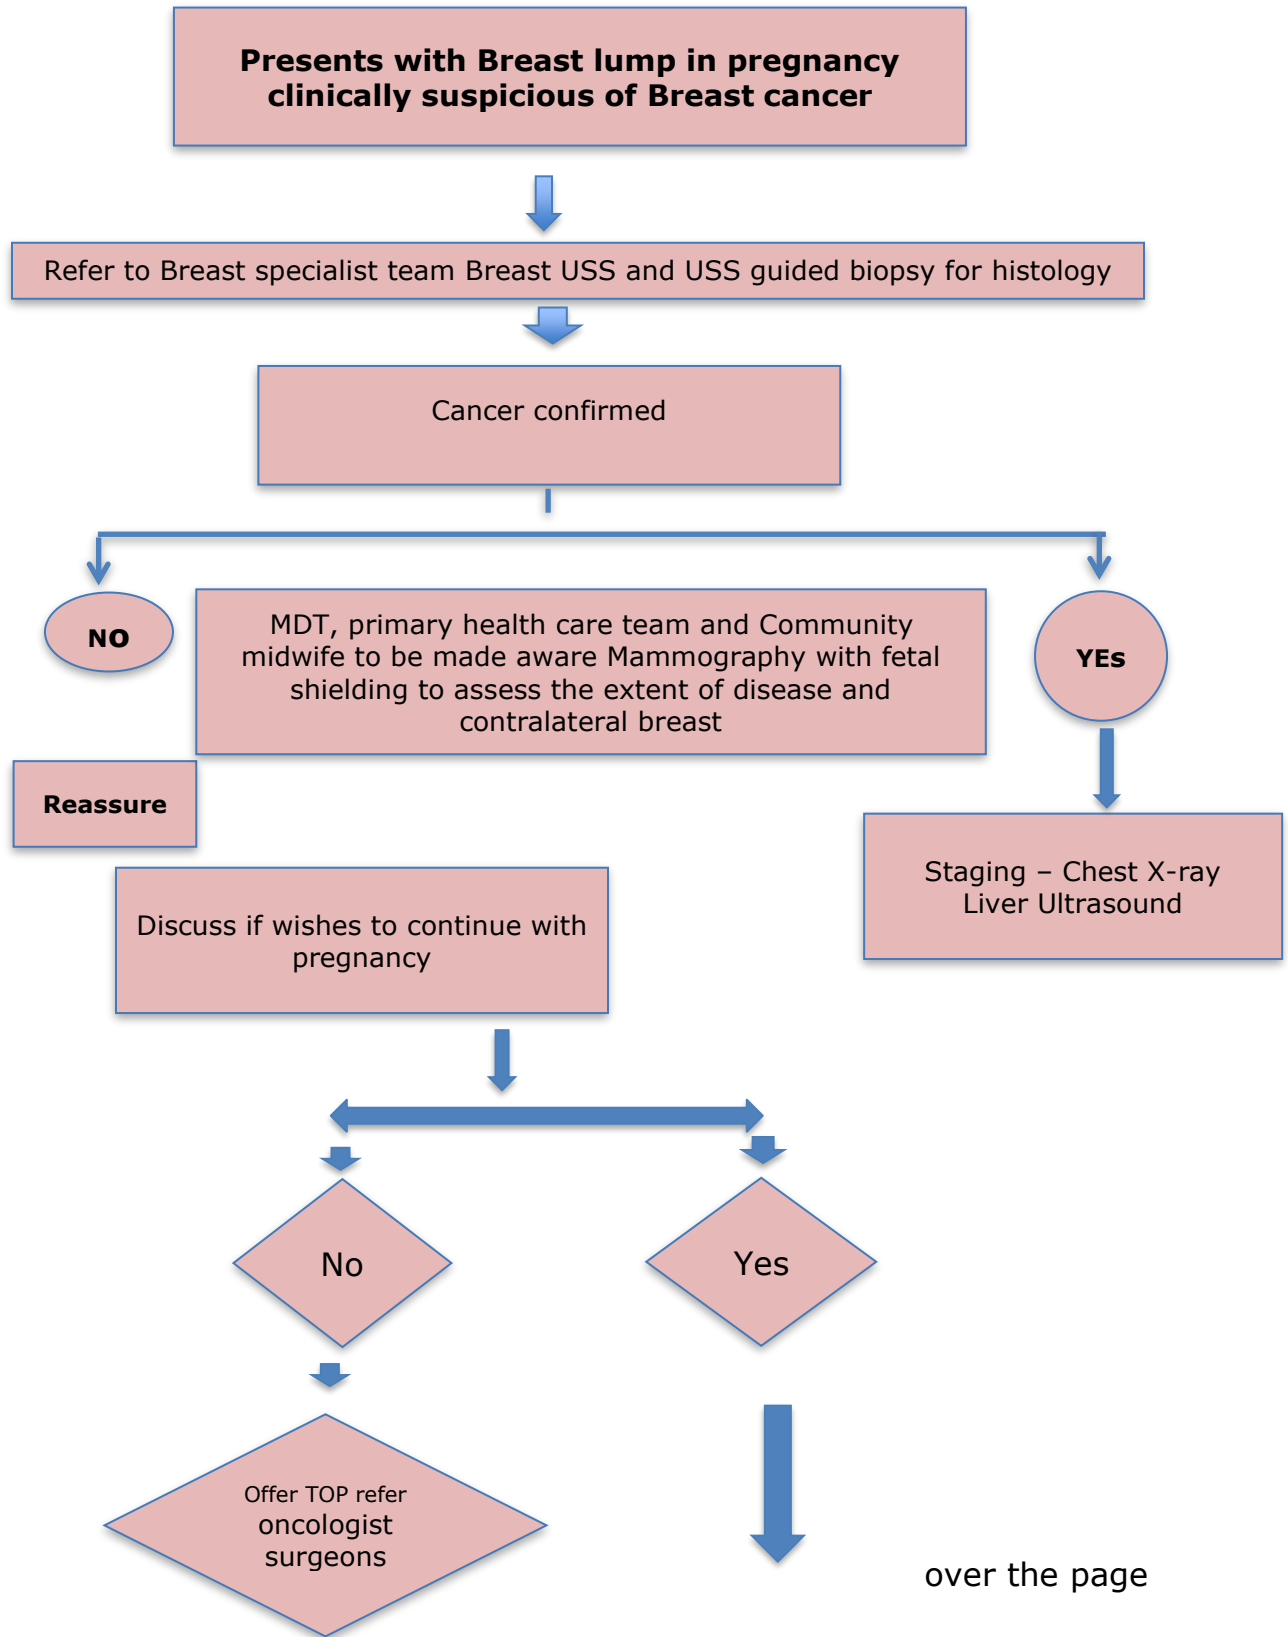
Presents with Breast lump in pregnancy clinically suspicious of Breast cancer

Refer to Breast specialist team Breast USS and USS guided biopsy for histology

Cancer confirmed

NO

MDT, primary health care team and Community midwife to be made aware Mammography with fetal shielding to assess the extent of disease and contralateral breast

YEs

Reassure

Staging – Chest X-ray Liver Ultrasound

Discuss if wishes to continue with pregnancy

No

Yes

Offer TOP refer oncologist surgeons

over the page